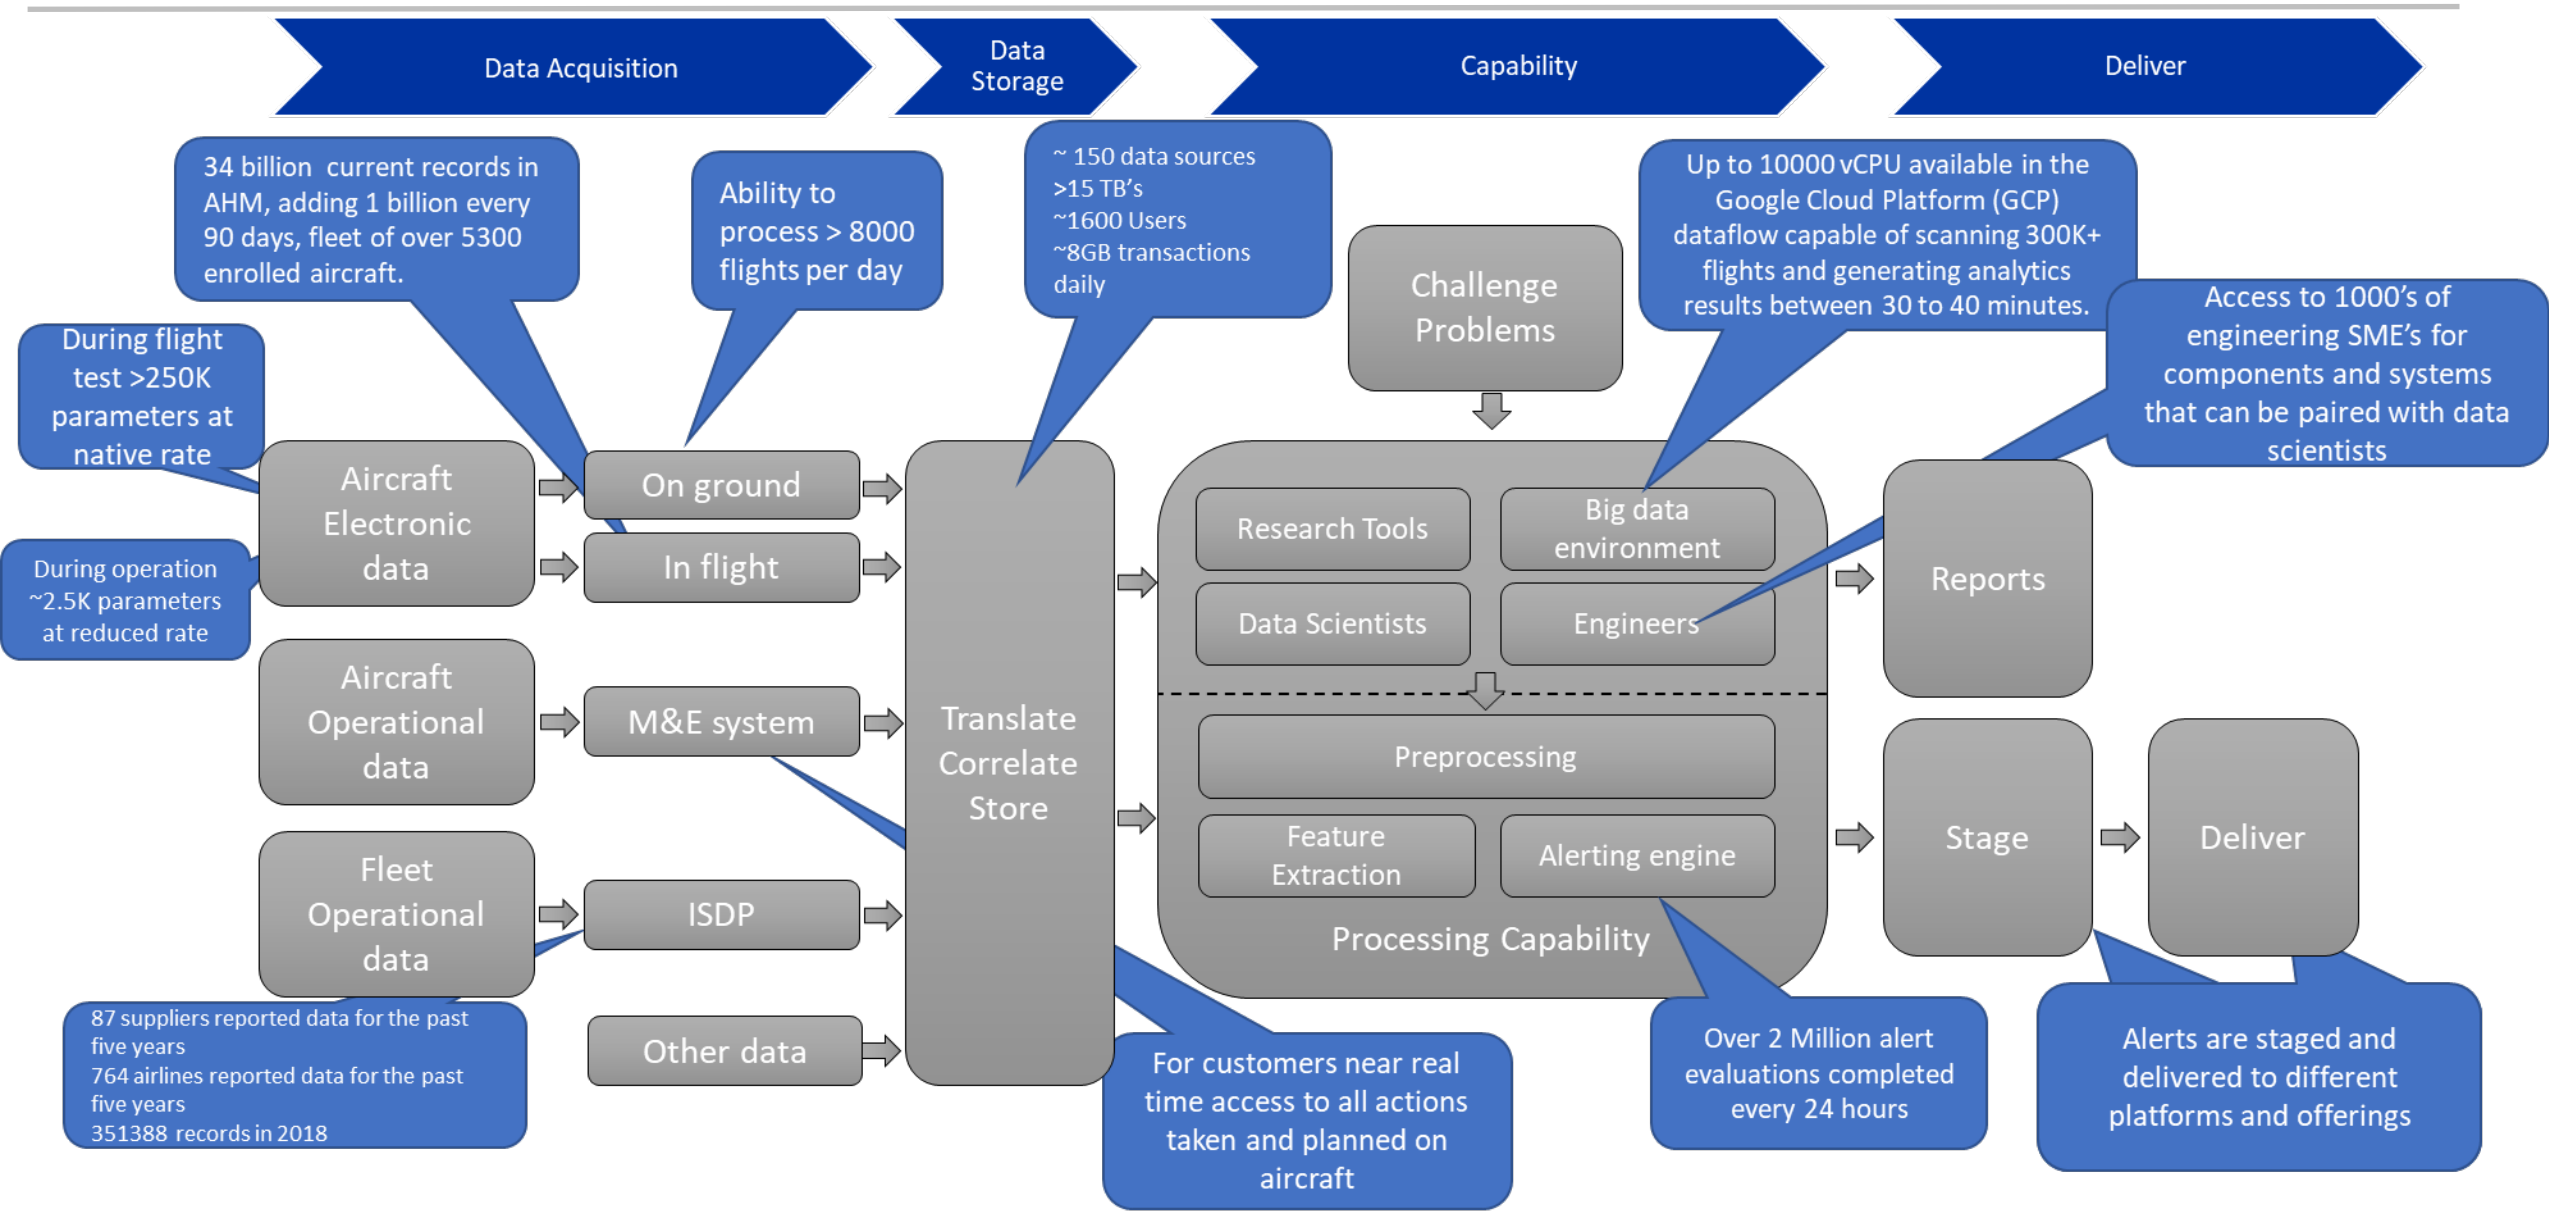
Data Acquisition

Data Storage

Capability

Deliver

34 billion current records in AHM, adding 1 billion every 90 days, fleet of over 5300 enrolled aircraft.

Ability to process > 8000 flights per day

~ 150 data sources
>15 TB's
~1600 Users
~8GB transactions daily

Challenge Problems

Up to 10000 vCPU available in the Google Cloud Platform (GCP) dataflow capable of scanning 300K+ flights and generating analytics results between 30 to 40 minutes.

Access to 1000's of engineering SME's for components and systems that can be paired with data scientists

During flight test >250K parameters at native rate

Aircraft Electronic data

On ground

In flight

During operation ~2.5K parameters at reduced rate

Translate Correlate Store

Research Tools

Big data environment

Data Scientists

Engineers

Reports

Aircraft Operational data

M&E system

Preprocessing

Feature Extraction

Alerting engine

Stage

Deliver

Fleet Operational data

ISDP

Processing Capability

87 suppliers reported data for the past five years
764 airlines reported data for the past five years
351388 records in 2018

Other data

For customers near real time access to all actions taken and planned on aircraft

Over 2 Million alert evaluations completed every 24 hours

Alerts are staged and delivered to different platforms and offerings